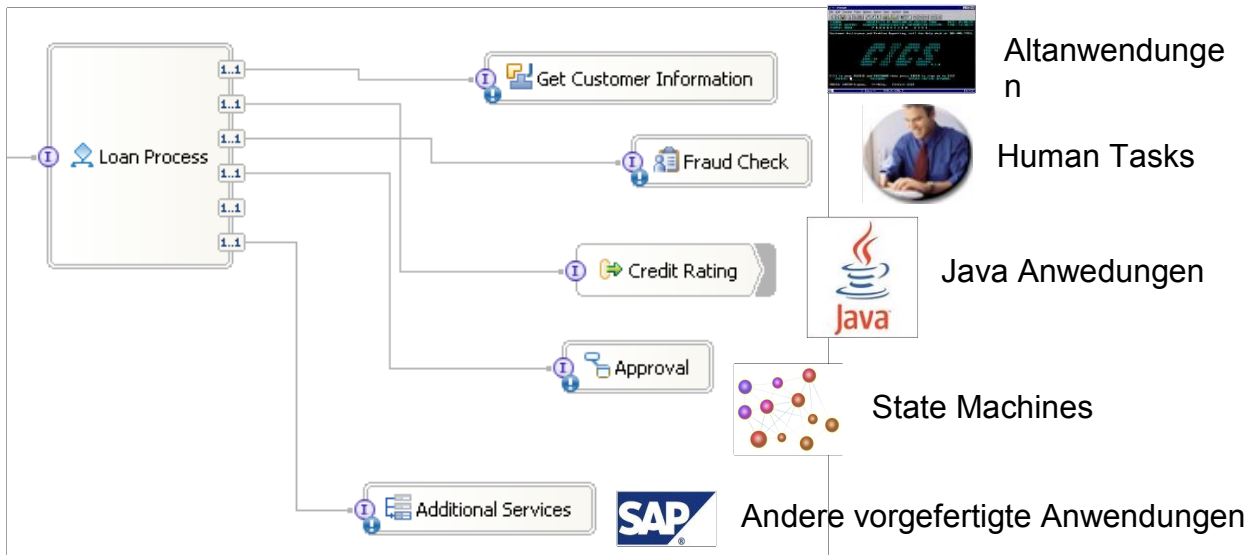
Loan Process

1..1
1..1
1..1
1..1
1..1
1..1

I

I Get Customer Information

I Fraud Check

I Credit Rating

I Approval

I Additional Services

CICS

Altanwendungen

Human Tasks

Java

Java Anwedungen

State Machines

SAP

Andere vorgefertigte Anwendungen